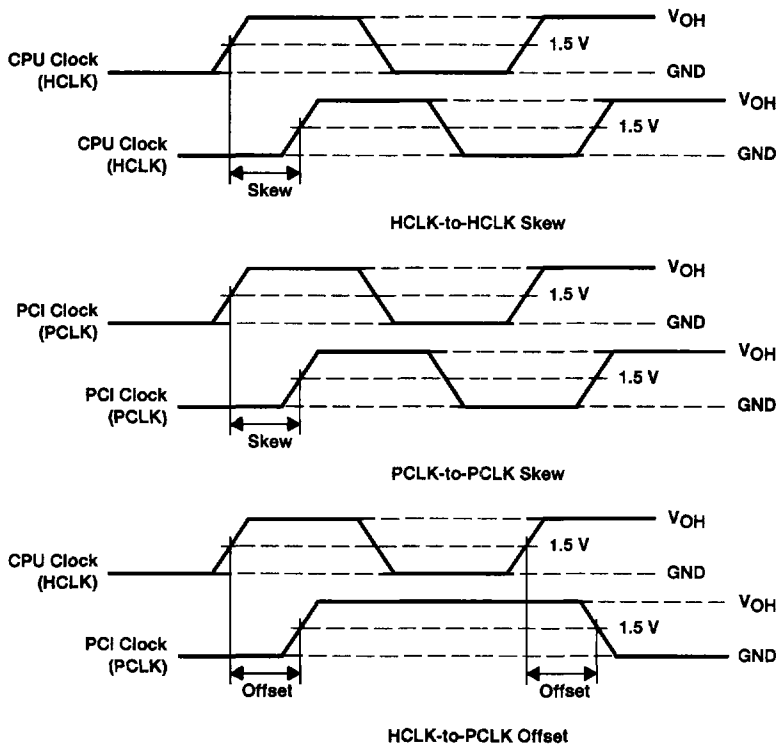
CPU Clock (HCLK)

$V_{OH}$

1.5 V

GND

CPU Clock (HCLK)

$V_{OH}$

1.5 V

GND

Skew

HCLK-to-HCLK Skew

PCI Clock (PCLK)

$V_{OH}$

1.5 V

GND

PCI Clock (PCLK)

$V_{OH}$

1.5 V

GND

Skew

PCLK-to-PCLK Skew

CPU Clock (HCLK)

$V_{OH}$

1.5 V

GND

PCI Clock (PCLK)

$V_{OH}$

1.5 V

GND

Offset

Offset

HCLK-to-PCLK Offset